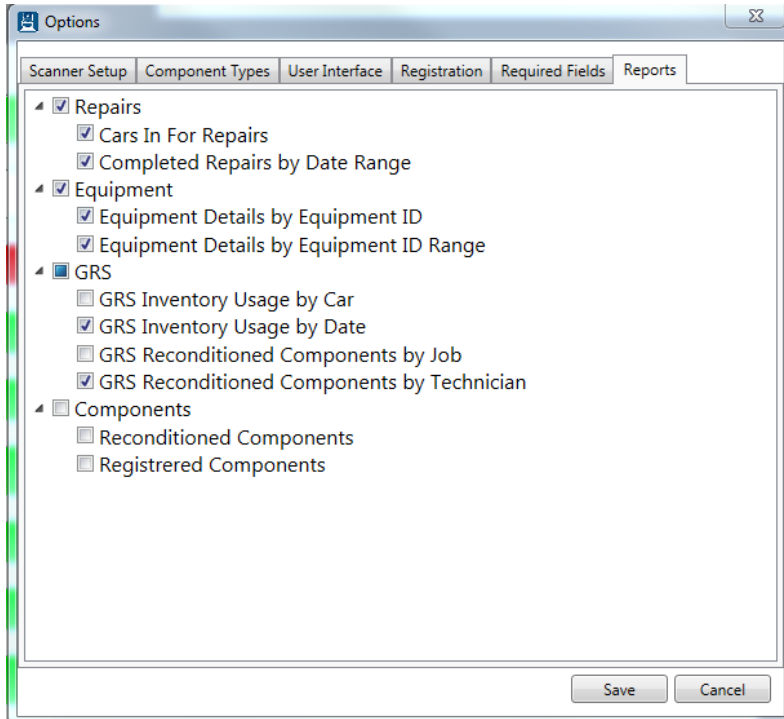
Options

Scanner Setup | Component Types | User Interface | Registration | Required Fields | Reports

Repairs
Cars In For Repairs
Completed Repairs by Date Range
Equipment
Equipment Details by Equipment ID
Equipment Details by Equipment ID Range
GRS
GRS Inventory Usage by Car
GRS Inventory Usage by Date
GRS Reconditioned Components by Job
GRS Reconditioned Components by Technician
Components
Reconditioned Components
Registrered Components

Save
Cancel